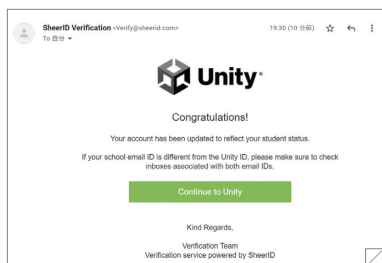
SheerID Verification <Verify@sheerid.com>
To 自分

19:30 (10 分前)

Unity®

Congratulations!

Your account has been updated to reflect your student status.

If your school email ID is different from the Unity ID, please make sure to check inboxes associated with both email IDs.

Continue to Unity

Kind Regards,

Verification Team
Verification service powered by SheerID